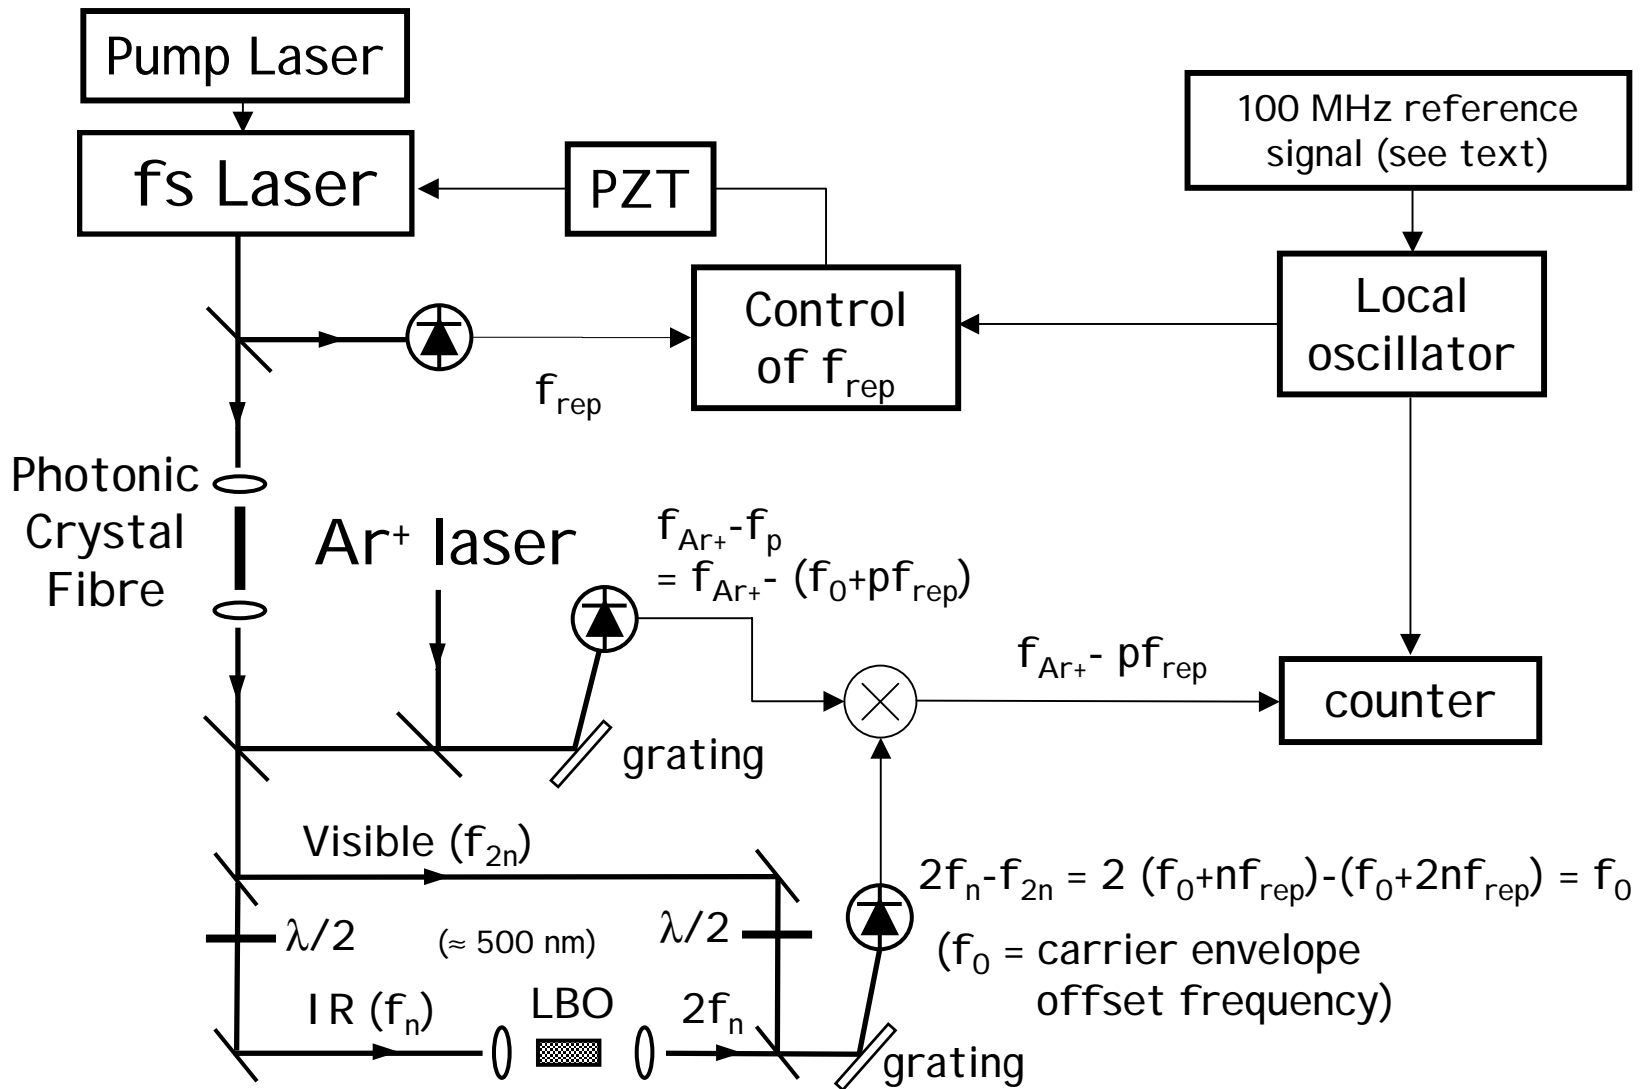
Pump Laser

fs Laser

PZT

100 MHz reference signal (see text)

Control of $f_{rep}$

Local oscillator

$f_{rep}$

Photonic Crystal Fibre

Ar$^+$ laser

$f_{Ar+}-f_p$
$= f_{Ar+}- (f_0+pf_{rep})$

$f_{Ar+}- pf_{rep}$

counter

grating

Visible ($f_{2n}$)

$2f_n-f_{2n} = 2\ (f_0+nf_{rep})-(f_0+2nf_{rep}) = f_0$

$\lambda/2$

(≈ 500 nm)

$\lambda/2$

($f_0$ = carrier envelope offset frequency)

IR ($f_n$)

LBO

$2f_n$

grating